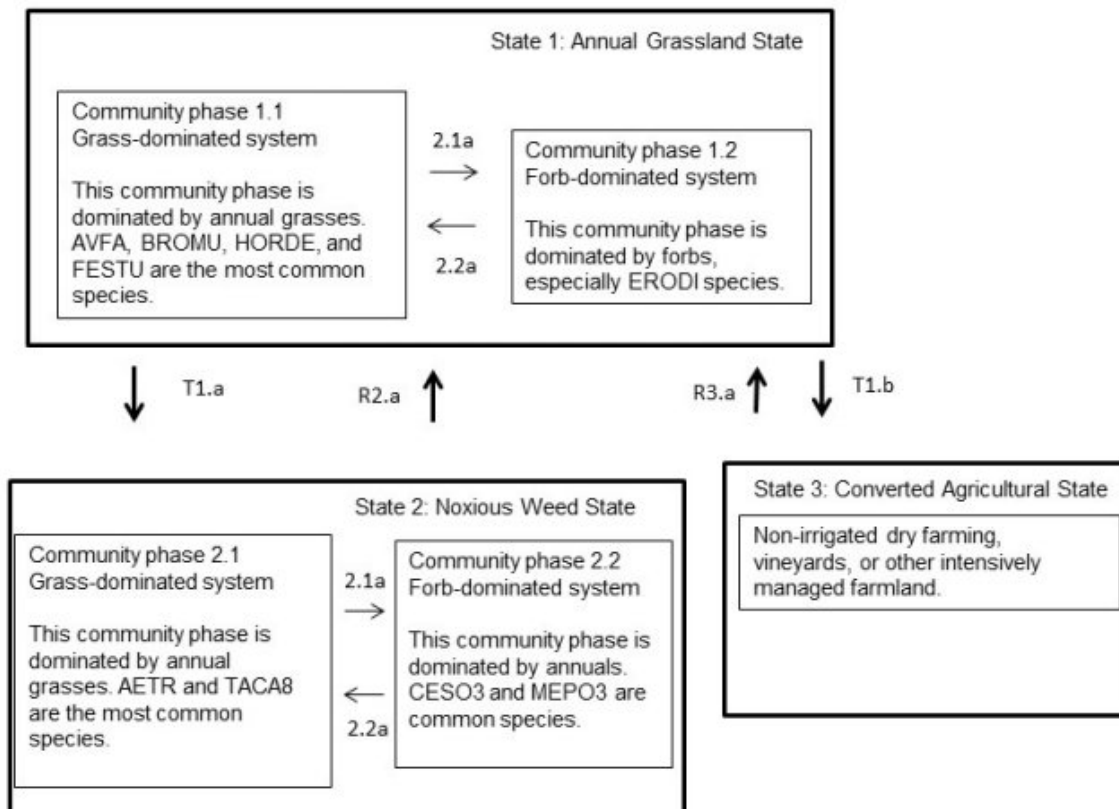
State 1: Annual Grassland State

Community phase 1.1
Grass-dominated system

This community phase is dominated by annual grasses. AVFA, BROMU, HORDE, and FESTU are the most common species.

2.1a
$\longrightarrow$
$\longleftarrow$
2.2a

Community phase 1.2
Forb-dominated system

This community phase is dominated by forbs, especially ERODI species.

T1.a

R2.a

R3.a

T1.b

State 2: Noxious Weed State

Community phase 2.1
Grass-dominated system

This community phase is dominated by annual grasses. AETR and TACA8 are the most common species.

2.1a
$\longrightarrow$
$\longleftarrow$
2.2a

Community phase 2.2
Forb-dominated system

This community phase is dominated by annuals. CESO3 and MEPO3 are common species.

State 3: Converted Agricultural State

Non-irrigated dry farming, vineyards, or other intensively managed farmland.